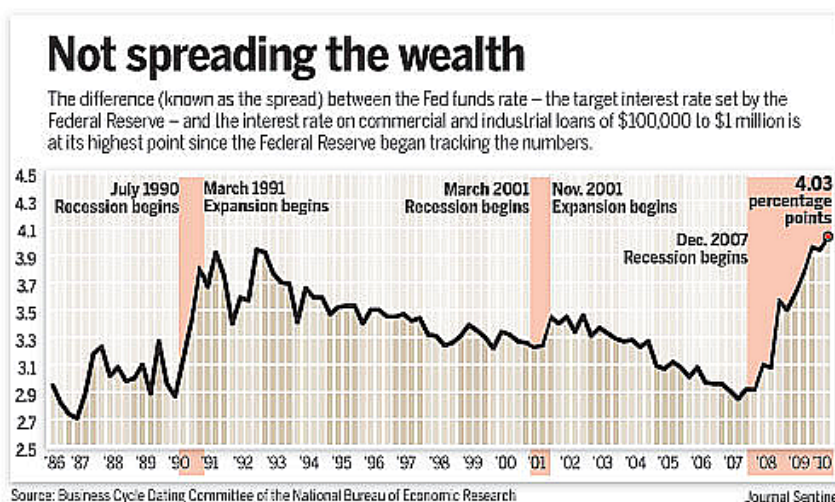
Not spreading the wealth

The difference (known as the spread) between the Fed funds rate – the target interest rate set by the Federal Reserve – and the interest rate on commercial and industrial loans of $100,000 to $1 million is at its highest point since the Federal Reserve began tracking the numbers.

4.5
4.3
4.1
3.9
3.7
3.5
3.3
3.1
2.9
2.7
2.5

July 1990 Recession begins

March 1991 Expansion begins

March 2001 Recession begins

Nov. 2001 Expansion begins

Dec. 2007 Recession begins

4.03 percentage points

'86 '87 '88 '89 '90 '91 '92 '93 '94 '95 '96 '97 '98 '99 '00 '01 '02 '03 '04 '05 '06 '07 '08 '09 '10

Source: Business Cycle Dating Committee of the National Bureau of Economic Research

Journal Sentine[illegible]